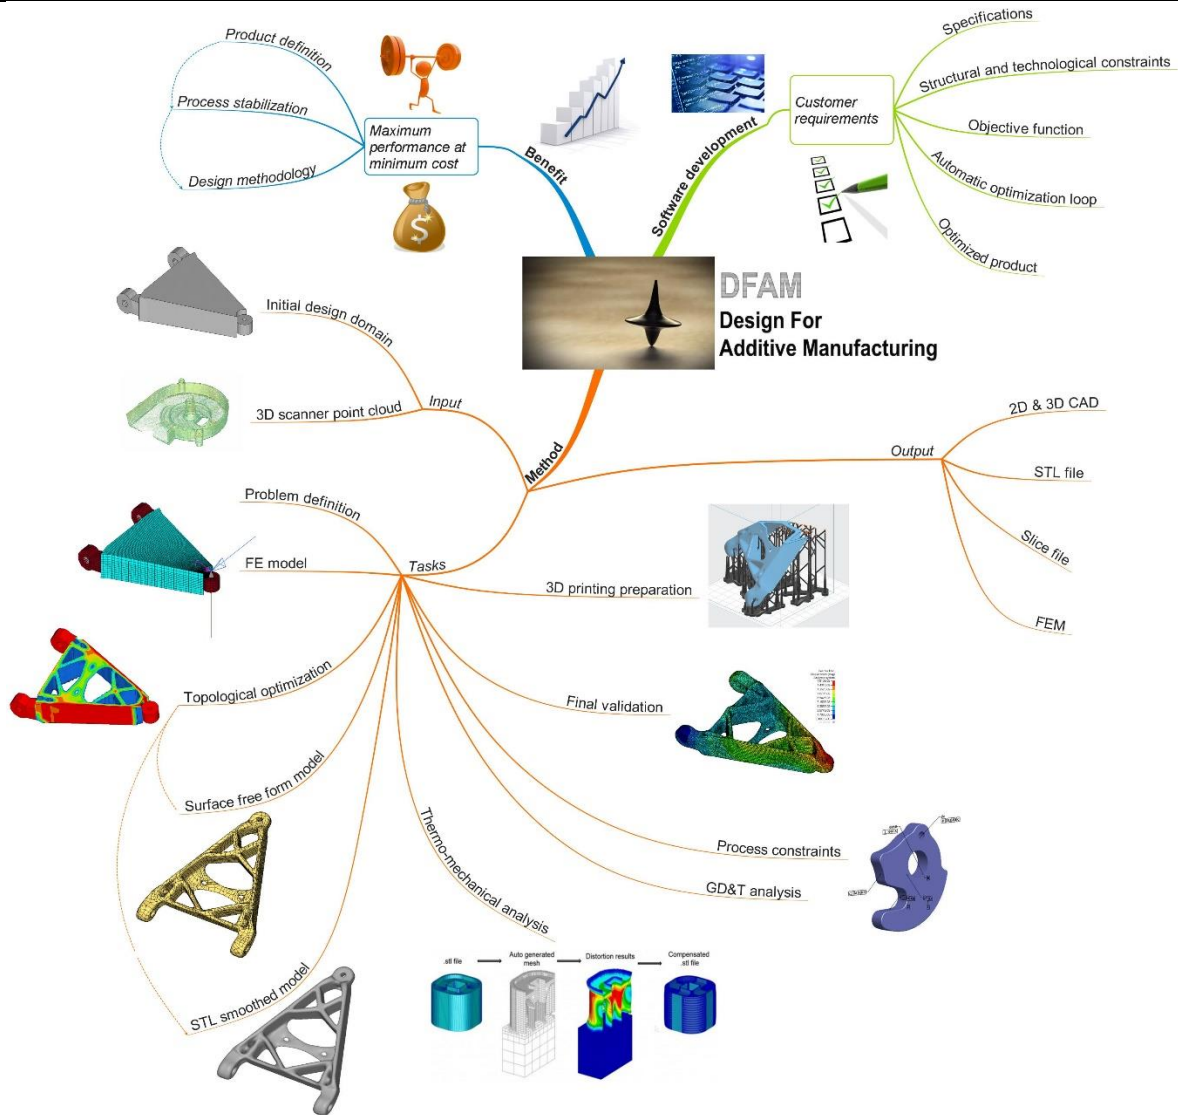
Product definition

Process stabilization

Design methodology

Maximum performance at minimum cost

Benefit

Software development

Customer requirements

Specifications

Structural and technological constraints

Objective function

Automatic optimization loop

Optimized product

DFAM

Design For Additive Manufacturing

Initial design domain

3D scanner point cloud

Input

Method

Output

2D & 3D CAD

STL file

Slice file

FEM

Problem definition

FE model

Tasks

3D printing preparation

Topological optimization

Final validation

Surface free form model

Thermo-mechanical analysis

Process constraints

GD&T analysis

STL smoothed model

.stl file

Auto generated mesh

Distortion results

Compensated .stl file